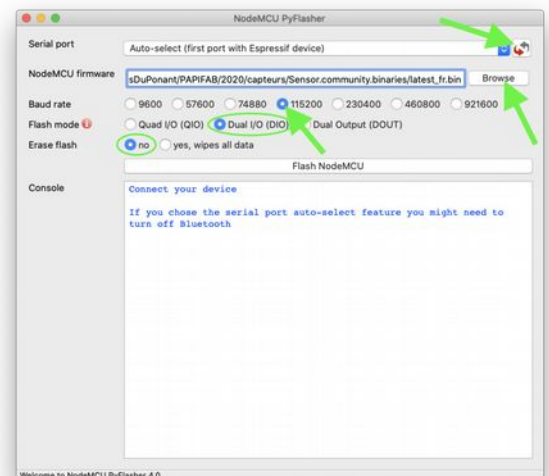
NodeMCU PyFlasher

Serial port
Auto-select (first port with Espressif device)

NodeMCU firmware
sDuPonant/PAPIFAB/2020/capteurs/Sensor.community.binaries/latest_fr.bin
Browse

Baud rate
9600
57600
74880
115200
230400
460800
921600

Flash mode
Quad I/O (QIO)
Dual I/O (DIO)
Dual Output (DOUT)

Erase flash
no
yes, wipes all data

Flash NodeMCU

Console
Connect your device

If you chose the serial port auto-select feature you might need to turn off Bluetooth

Welcome to NodeMCU PyFlasher 4.0